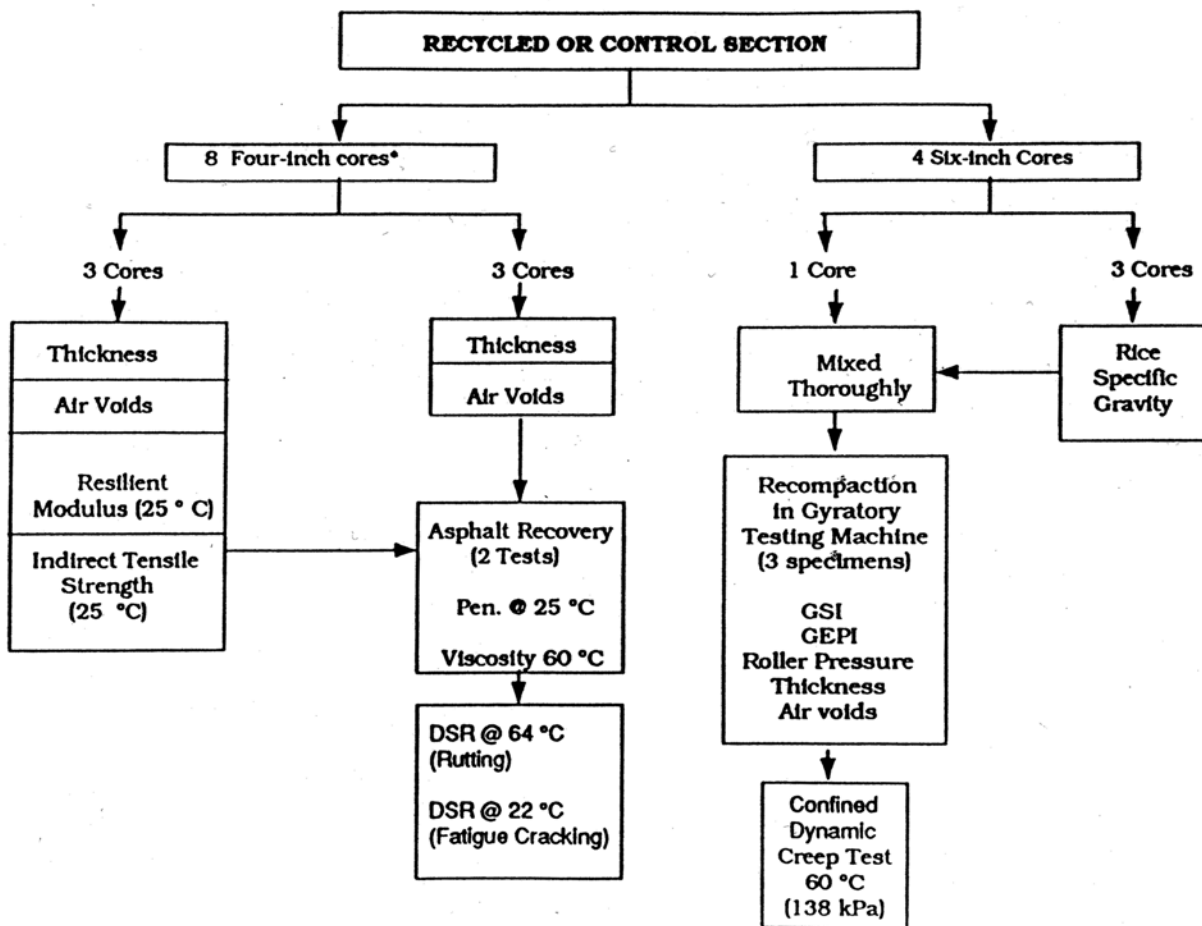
RECYCLED OR CONTROL SECTION

8 Four-inch cores*

4 Six-inch Cores

3 Cores

3 Cores

1 Core

3 Cores

Thickness

Air Voids

Resilient Modulus (25 ° C)

Indirect Tensile Strength (25 °C)

Thickness

Air Voids

Asphalt Recovery (2 Tests)

Pen. @ 25 °C

Viscosity 60 °C

DSR @ 64 °C (Rutting)

DSR @ 22 °C (Fatigue Cracking)

Mixed Thoroughly

Rice Specific Gravity

Recompaction in Gyratory Testing Machine (3 specimens)

GSI
GEPI
Roller Pressure
Thickness
Air voids

Confined Dynamic Creep Test 60 °C (138 kPa)